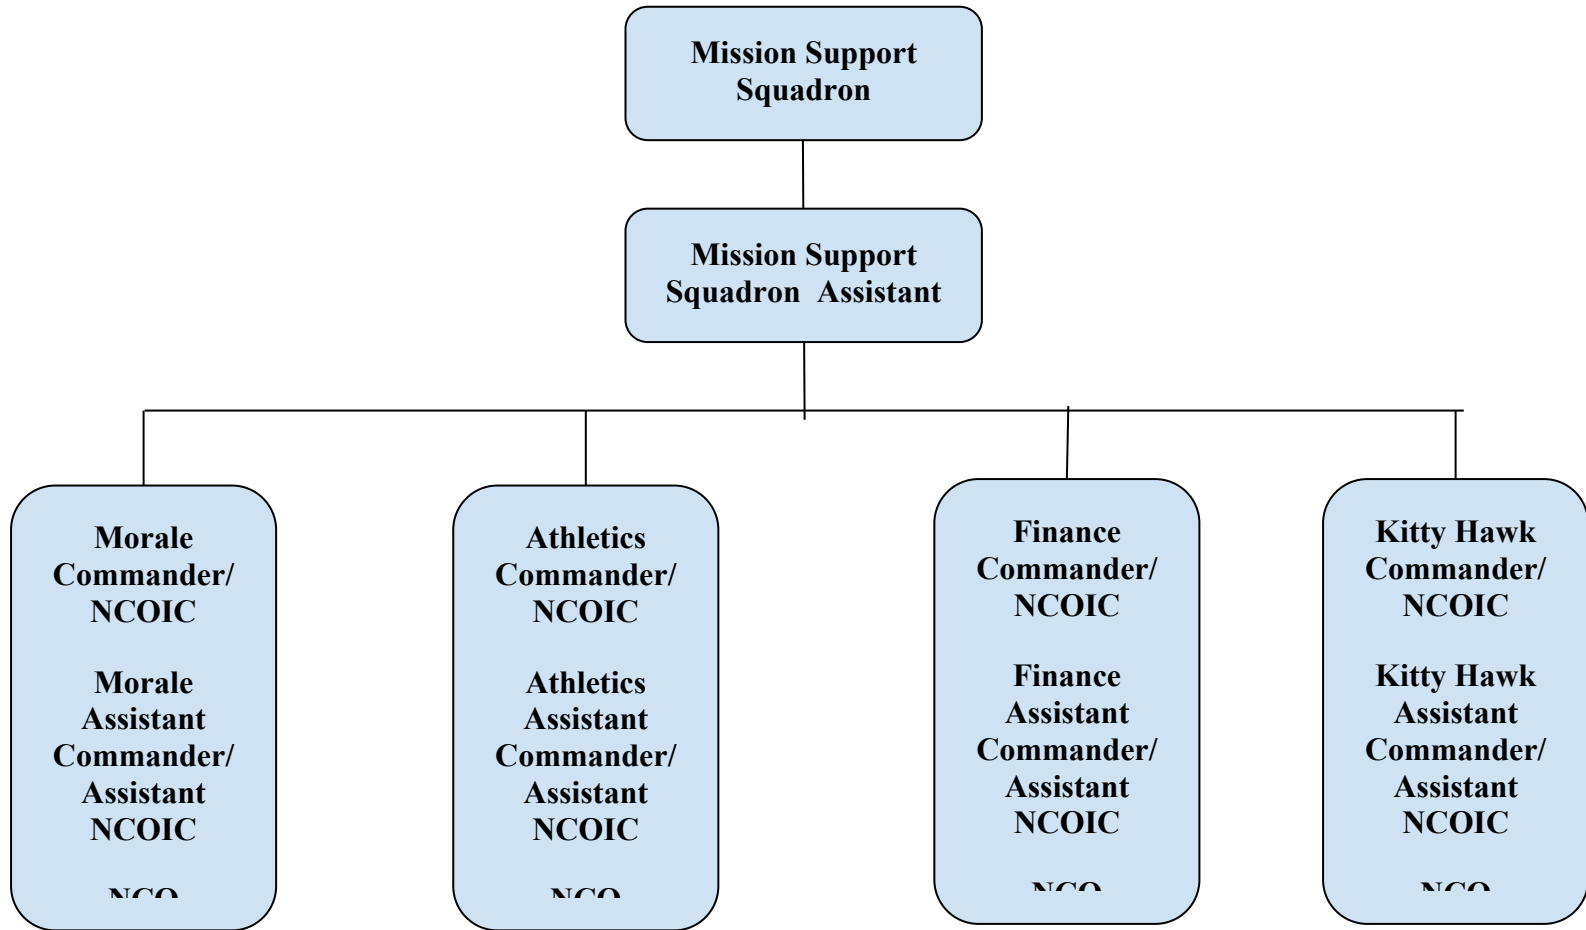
Mission Support Squadron

Mission Support Squadron Assistant

Morale Commander/ NCOIC

Morale Assistant Commander/ Assistant NCOIC

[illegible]

Athletics Commander/ NCOIC

Athletics Assistant Commander/ Assistant NCOIC

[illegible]

Finance Commander/ NCOIC

Finance Assistant Commander/ Assistant NCOIC

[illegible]

Kitty Hawk Commander/ NCOIC

Kitty Hawk Assistant Commander/ Assistant NCOIC

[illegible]